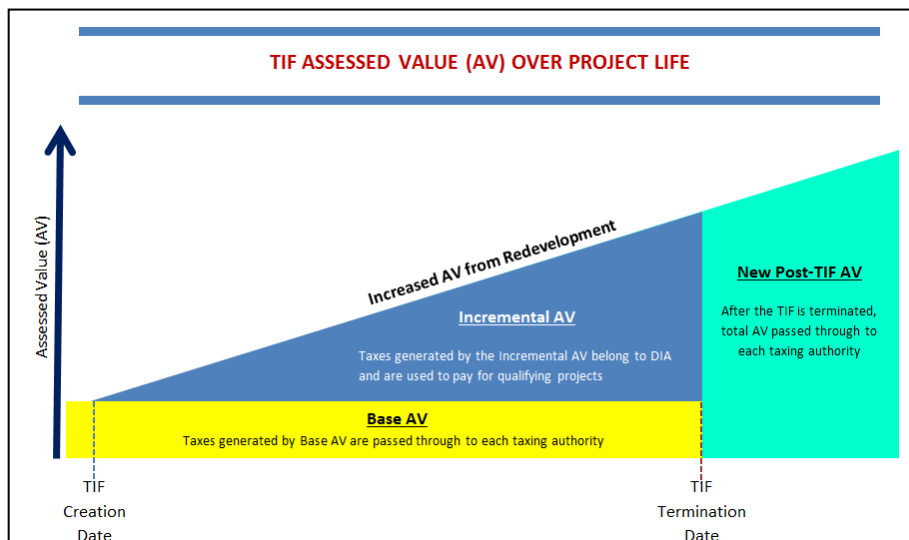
TIF ASSESSED VALUE (AV) OVER PROJECT LIFE

Assessed Value (AV)

Increased AV from Redevelopment

Incremental AV

Taxes generated by the Incremental AV belong to DIA and are used to pay for qualifying projects

New Post-TIF AV

After the TIF is terminated, total AV passed through to each taxing authority

Base AV

Taxes generated by Base AV are passed through to each taxing authority

TIF Creation Date

TIF Termination Date